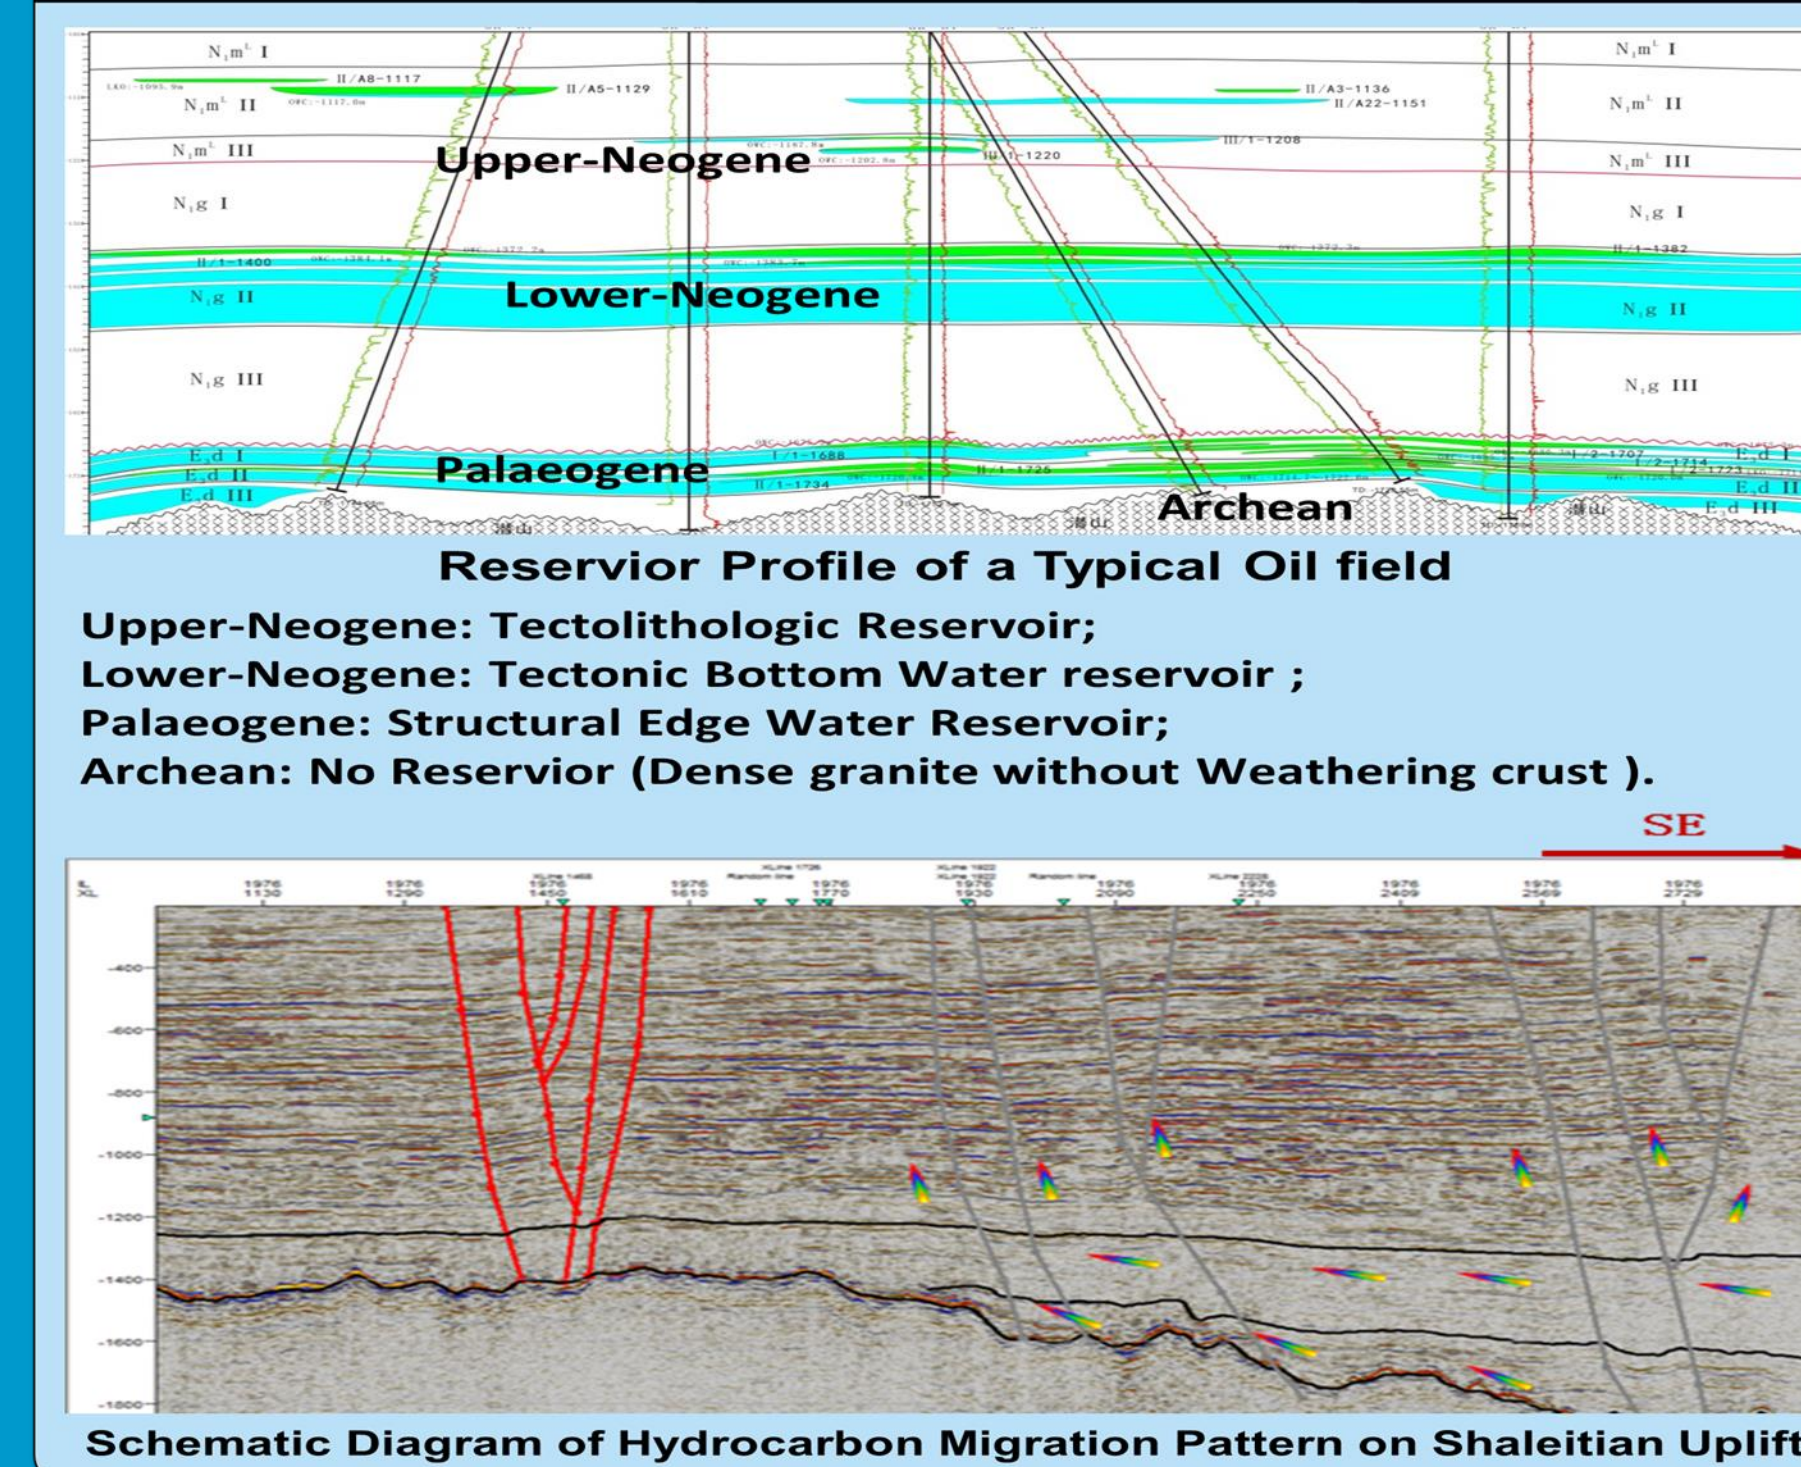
$N_1m^L$ I
II/A8-1117
II/A5-1129
$N_1m^L$ II
$N_1m^L$ III
Upper-Neogene
III/1-1220
III/1-1208
II/A3-1136
II/A22-1151
$N_1m^L$ I
$N_1m^L$ II
$N_1m^L$ III
$N_1g$ I
II/1-1400
$N_1g$ II
Lower-Neogene
$N_1g$ III
II/1-1382
$N_1g$ I
$N_1g$ II
$N_1g$ III
$E_3d$ I
$E_3d$ II
$E_3d$ III
Palaeogene
I/1-1688
II/1-1734
II/1-1726
I/2-1707
I/2-1714
I/2-1723
Archean
潜山
潜山
潜山
$E_3d$ I
$E_3d$ II
$E_3d$ III

Reservior Profile of a Typical Oil field

Upper-Neogene: Tectolithologic Reservoir;
Lower-Neogene: Tectonic Bottom Water reservoir ;
Palaeogene: Structural Edge Water Reservoir;
Archean: No Reservior (Dense granite without Weathering crust ).

SE

1976 1130
1976 1290
1976 1450
1976 1610
1976 1770
1976 1930
1976 2090
1976 2250
1976 2409
1976 2569
1976 2729
-400
-600
-800
-1000
-1200
-1400
-1600
-1800

Schematic Diagram of Hydrocarbon Migration Pattern on Shaleitian Uplift